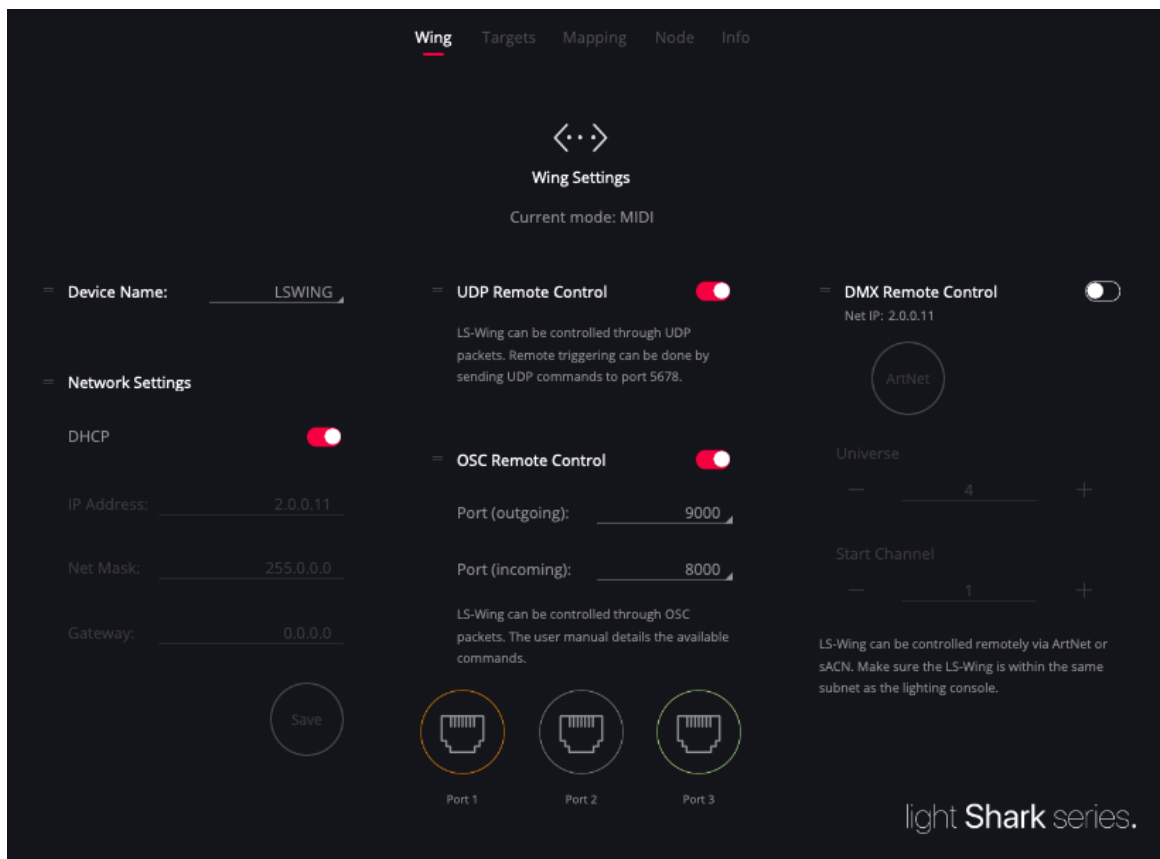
Wing Targets Mapping Node Info

Wing Settings

Current mode: MIDI

Device Name: LSWING

Network Settings

DHCP

IP Address: 2.0.0.11

Net Mask: 255.0.0.0

Gateway: 0.0.0.0

Save

UDP Remote Control

LS-Wing can be controlled through UDP packets. Remote triggering can be done by sending UDP commands to port 5678.

OSC Remote Control

Port (outgoing): 9000

Port (incoming): 8000

LS-Wing can be controlled through OSC packets. The user manual details the available commands.

Port 1 Port 2 Port 3

DMX Remote Control

Net IP: 2.0.0.11

ArtNet

Universe

— 4 +

Start Channel

— 1 +

LS-Wing can be controlled remotely via ArtNet or sACN. Make sure the LS-Wing is within the same subnet as the lighting console.

light Shark series.